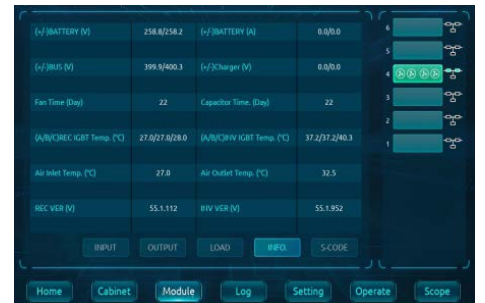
| (+/-)BATTERY (V) | 258.8/258.2 | (+/-)BATTERY (A) | 0.0/0.0 |
|---|---|---|---|
| (+/-)BUS (V) | 399.9/400.3 | (+/-)Charger (V) | 0.0/0.0 |
| Fan Time (Day) | 22 | Capacitor Time. (Day) | 22 |
| (A/B/C)REC IGBT Temp. (°C) | 27.0/27.0/28.0 | (A/B/C)INV IGBT Temp. (°C) | 37.2/37.2/40.3 |
| Air Inlet Temp. (°C) | 27.0 | Air Outlet Temp. (°C) | 32.5 |
| REC VER (V) | 55.1.112 | INV VER (V) | 55.1.952 |

INPUT OUTPUT LOAD INFO. S-CODE

6
5
4
3
2
1

Home Cabinet Module Log Setting Operate Scope